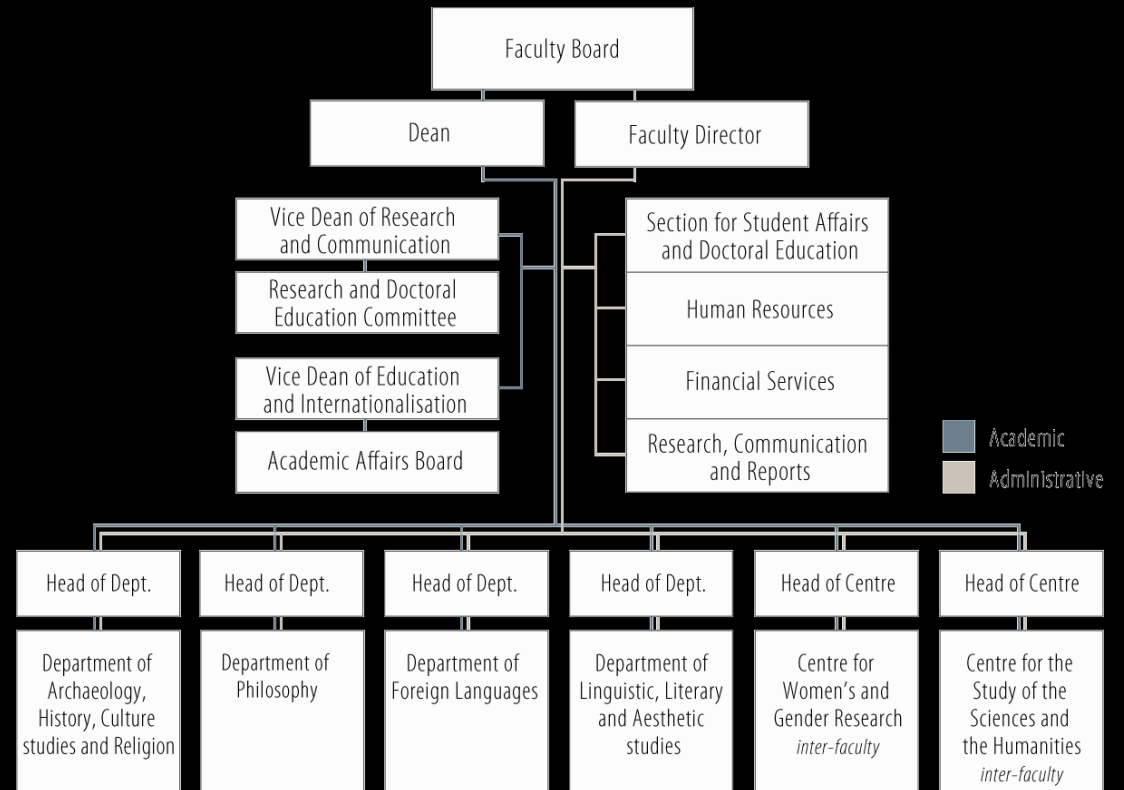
Faculty Board

Dean

Faculty Director

Vice Dean of Research and Communication

Research and Doctoral Education Committee

Vice Dean of Education and Internationalisation

Academic Affairs Board

Section for Student Affairs and Doctoral Education

Human Resources

Financial Services

Research, Communication and Reports

Academic

Administrative

Head of Dept.

Department of Archaeology, History, Culture studies and Religion

Head of Dept.

Department of Philosophy

Head of Dept.

Department of Foreign Languages

Head of Dept.

Department of Linguistic, Literary and Aesthetic studies

Head of Centre

Centre for Women's and Gender Research
*inter-faculty*

Head of Centre

Centre for the Study of the Sciences and the Humanities
*inter-faculty*